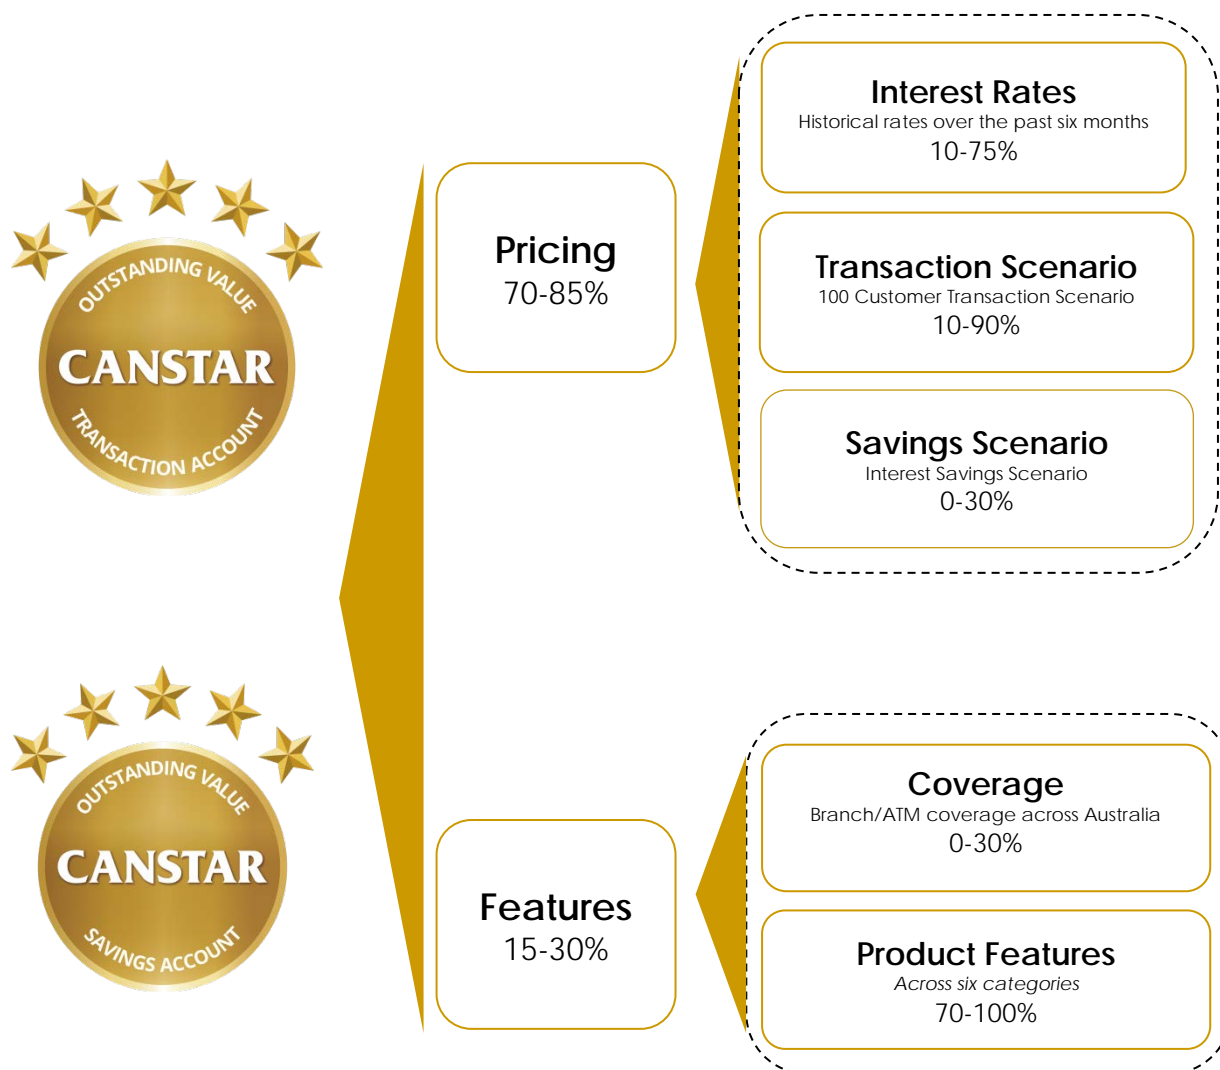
OUTSTANDING VALUE
CANSTAR
TRANSACTION ACCOUNT

OUTSTANDING VALUE
CANSTAR
SAVINGS ACCOUNT

Pricing
70-85%

Interest Rates
Historical rates over the past six months
10-75%

Transaction Scenario
100 Customer Transaction Scenario
10-90%

Savings Scenario
Interest Savings Scenario
0-30%

Features
15-30%

Coverage
Branch/ATM coverage across Australia
0-30%

Product Features
Across six categories
70-100%